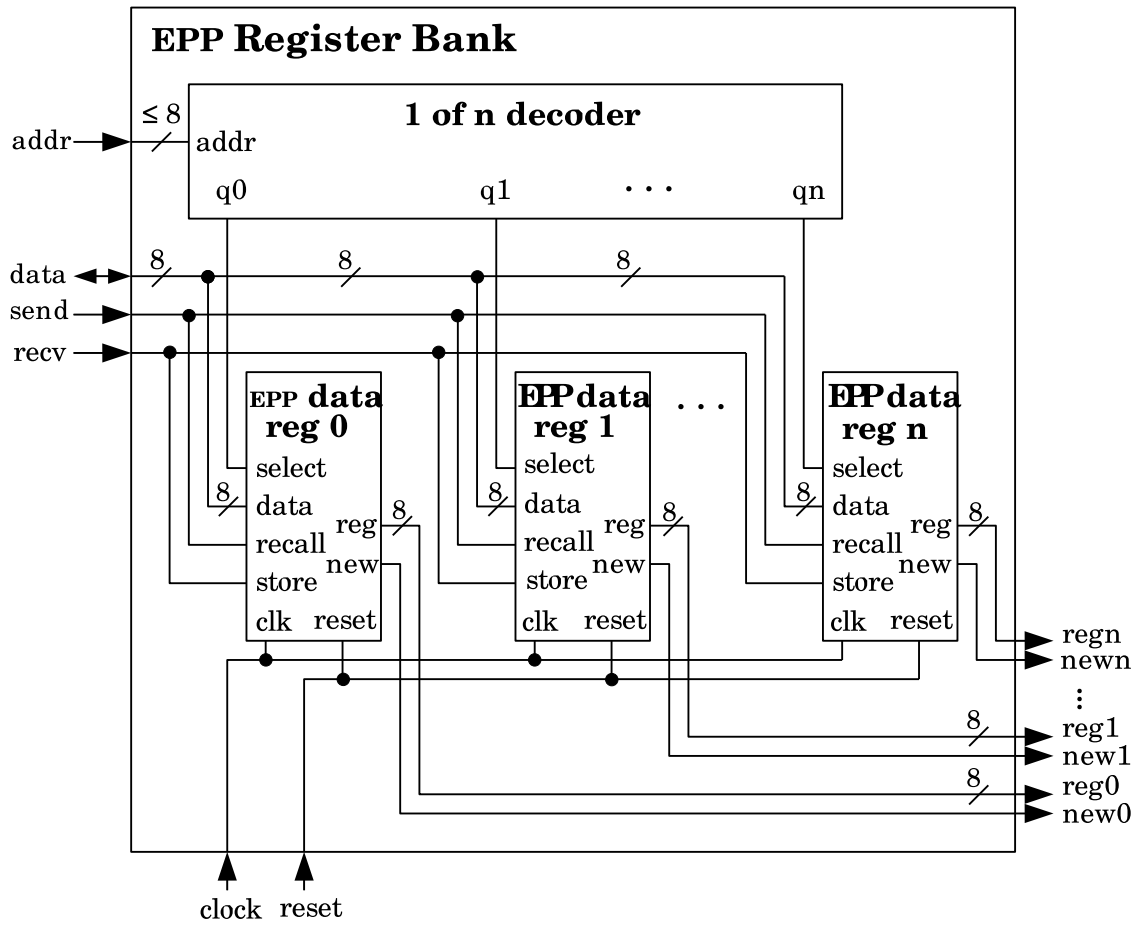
EPP Register Bank

1 of n decoder

addr
$\leq 8$
addr
q0
q1
. . .
qn

data
send
recv
8
8
8

EPP data reg 0
select
8 data
recall
store
clk
reg 8
new
reset

EPP data reg 1
select
8 data
recall
store
clk
reg 8
new
reset

. . .

EPP data reg n
select
8 data
recall
store
clk
reg 8
new
reset

regn
newn
⋮
8 reg1
new1
8 reg0
new0

clock
reset